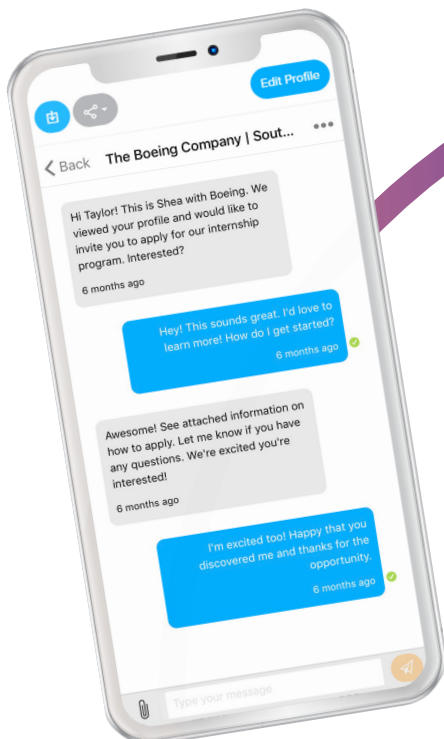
Edit Profile

Back The Boeing Company | Sout...

Hi Taylor! This is Shea with Boeing. We viewed your profile and would like to invite you to apply for our internship program. Interested?

6 months ago

Hey! This sounds great. I'd love to learn more! How do I get started?

6 months ago

Awesome! See attached information on how to apply. Let me know if you have any questions. We're excited you're interested!

6 months ago

I'm excited too! Happy that you discovered me and thanks for the opportunity.

6 months ago

Type your message